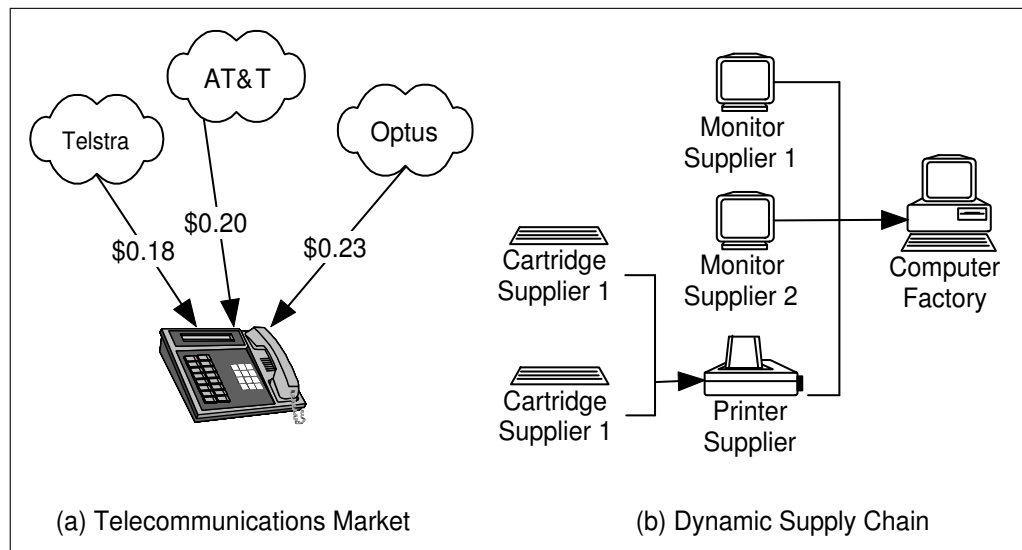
Telstra

AT&T

Optus

\$0.18

\$0.20

\$0.23

Monitor Supplier 1

Monitor Supplier 2

Computer Factory

Cartridge Supplier 1

Cartridge Supplier 1

Printer Supplier

(a) Telecommunications Market

(b) Dynamic Supply Chain